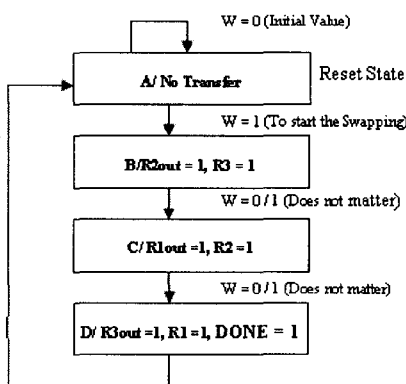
W = 0 (Initial Value)

A/ No Transfer

Reset State

W = 1 (To start the Swapping)

B/R2out = 1, R3 = 1

W = 0 / 1 (Does not matter)

C/ R1out =1, R2 =1

W = 0 / 1 (Does not matter)

D/ R3out =1, R1 =1, DONE = 1